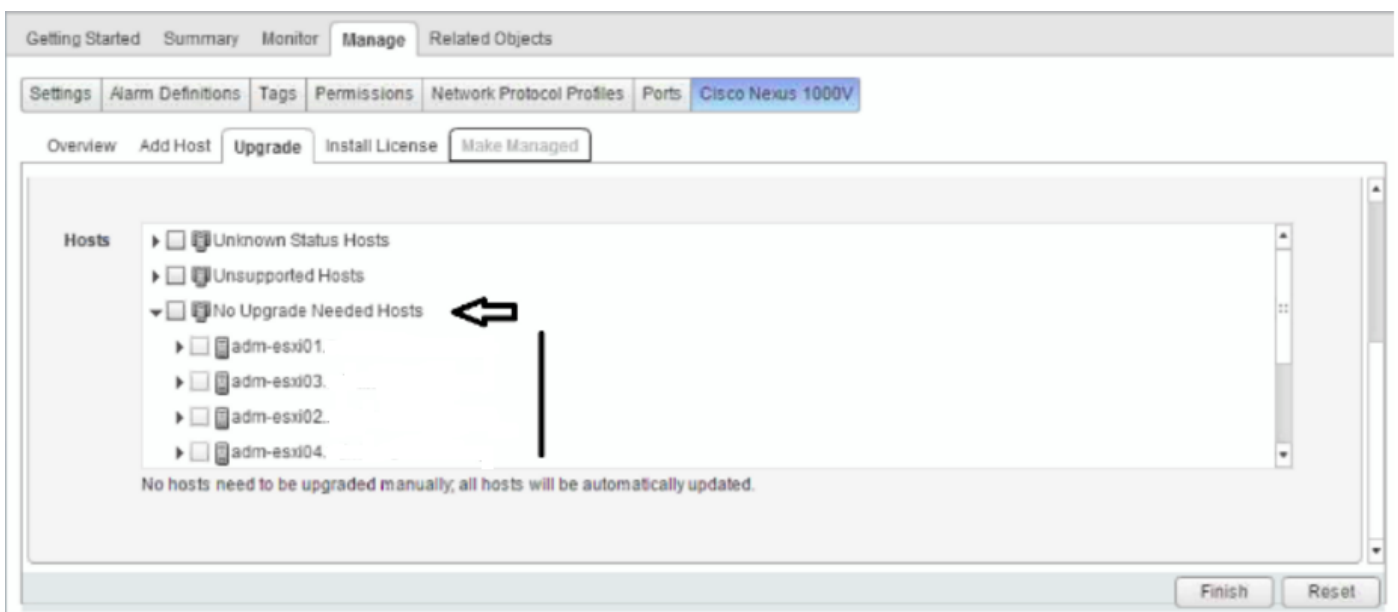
Getting Started Summary Monitor Manage Related Objects

Settings Alarm Definitions Tags Permissions Network Protocol Profiles Ports Cisco Nexus 1000V

Overview Add Host Upgrade Install License Make Managed

Hosts

Unknown Status Hosts
Unsupported Hosts
No Upgrade Needed Hosts
adm-esxi01.
adm-esxi03.
adm-esxi02.
adm-esxi04.

No hosts need to be upgraded manually; all hosts will be automatically updated.

Finish Reset